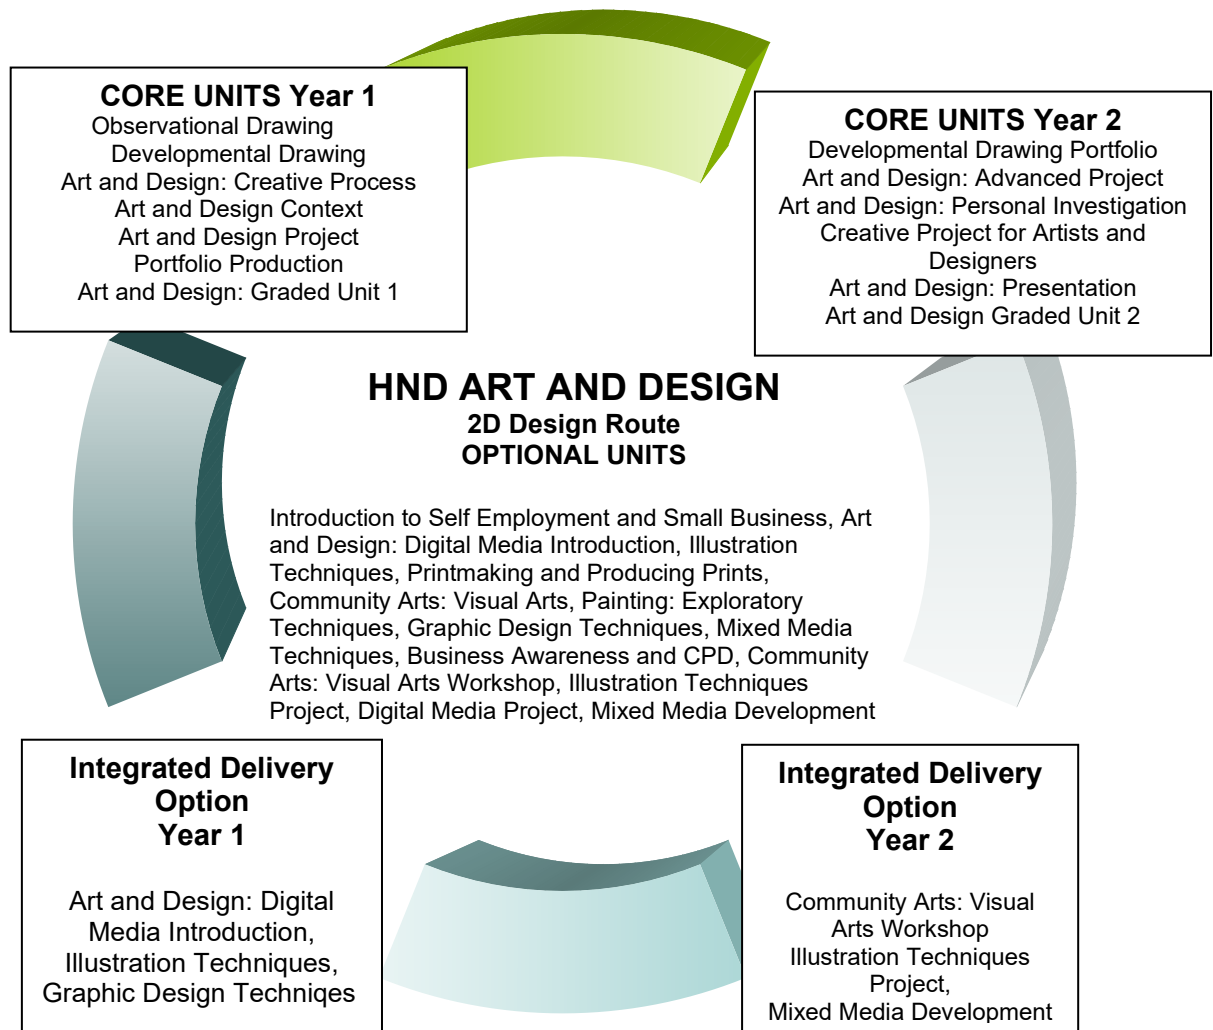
CORE UNITS Year 1
Observational Drawing
Developmental Drawing
Art and Design: Creative Process
Art and Design Context
Art and Design Project
Portfolio Production
Art and Design: Graded Unit 1

CORE UNITS Year 2
Developmental Drawing Portfolio
Art and Design: Advanced Project
Art and Design: Personal Investigation
Creative Project for Artists and Designers
Art and Design: Presentation
Art and Design Graded Unit 2

HND ART AND DESIGN
2D Design Route
OPTIONAL UNITS

Introduction to Self Employment and Small Business, Art and Design: Digital Media Introduction, Illustration Techniques, Printmaking and Producing Prints, Community Arts: Visual Arts, Painting: Exploratory Techniques, Graphic Design Techniques, Mixed Media Techniques, Business Awareness and CPD, Community Arts: Visual Arts Workshop, Illustration Techniques Project, Digital Media Project, Mixed Media Development

Integrated Delivery Option
Year 1

Art and Design: Digital Media Introduction,
Illustration Techniques,
Graphic Design Techniqes

Integrated Delivery Option
Year 2

Community Arts: Visual Arts Workshop
Illustration Techniques Project,
Mixed Media Development